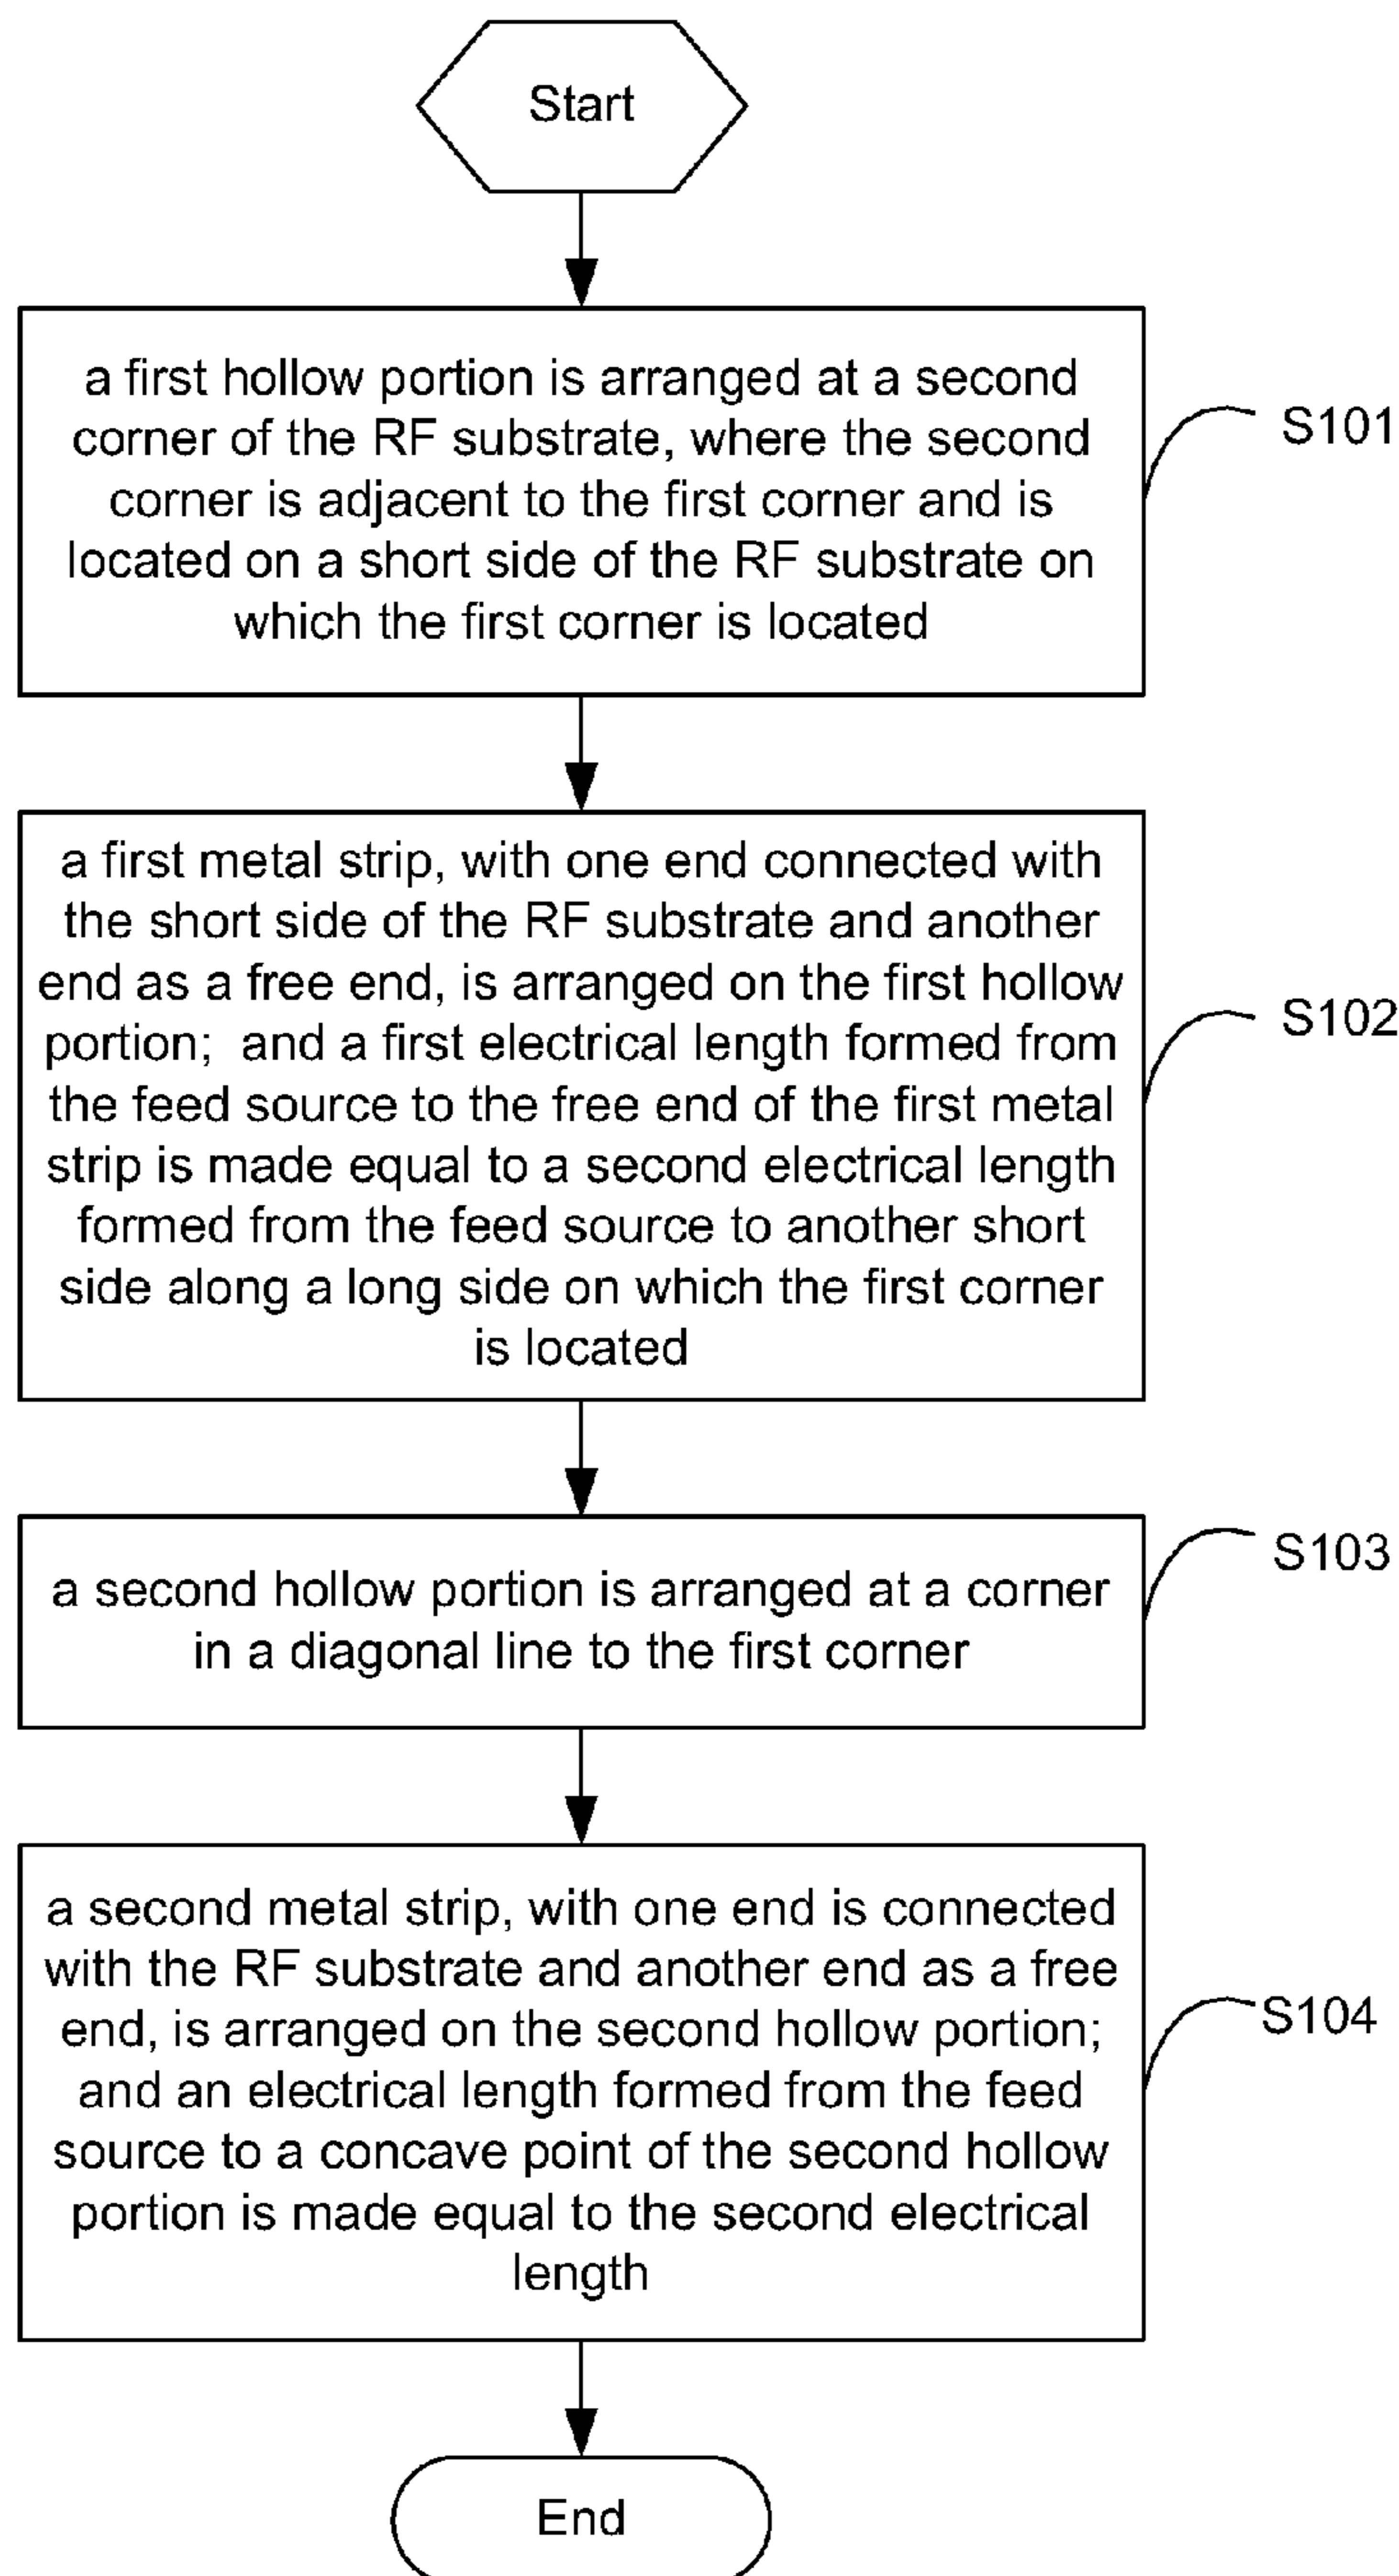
Start

a first hollow portion is arranged at a second corner of the RF substrate, where the second corner is adjacent to the first corner and is located on a short side of the RF substrate on which the first corner is located

S101

a first metal strip, with one end connected with the short side of the RF substrate and another end as a free end, is arranged on the first hollow portion; and a first electrical length formed from the feed source to the free end of the first metal strip is made equal to a second electrical length formed from the feed source to another short side along a long side on which the first corner is located

S102

a second hollow portion is arranged at a corner in a diagonal line to the first corner

S103

a second metal strip, with one end is connected with the RF substrate and another end as a free end, is arranged on the second hollow portion; and an electrical length formed from the feed source to a concave point of the second hollow portion is made equal to the second electrical length

S104

End